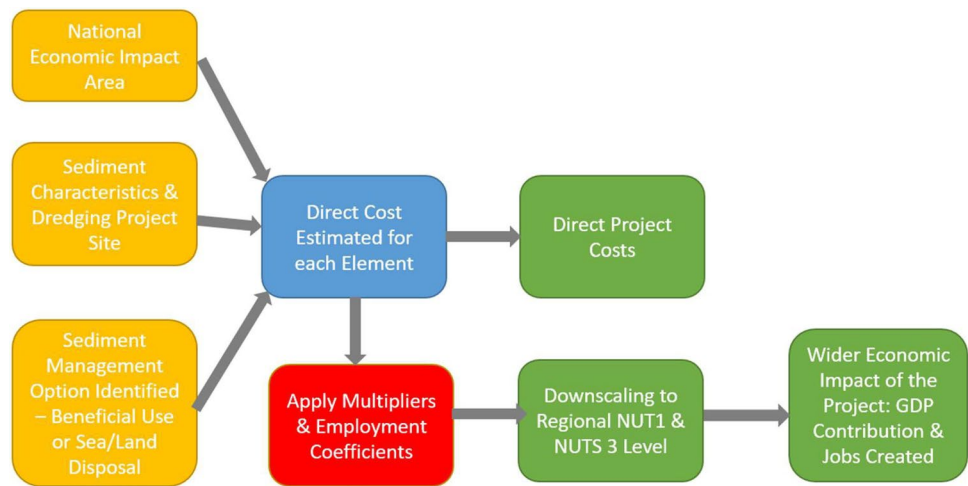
National Economic Impact Area

Sediment Characteristics & Dredging Project Site

Sediment Management Option Identified – Beneficial Use or Sea/Land Disposal

Direct Cost Estimated for each Element

Direct Project Costs

Apply Multipliers & Employment Coefficients

Downscaling to Regional NUT1 & NUTS 3 Level

Wider Economic Impact of the Project: GDP Contribution & Jobs Created